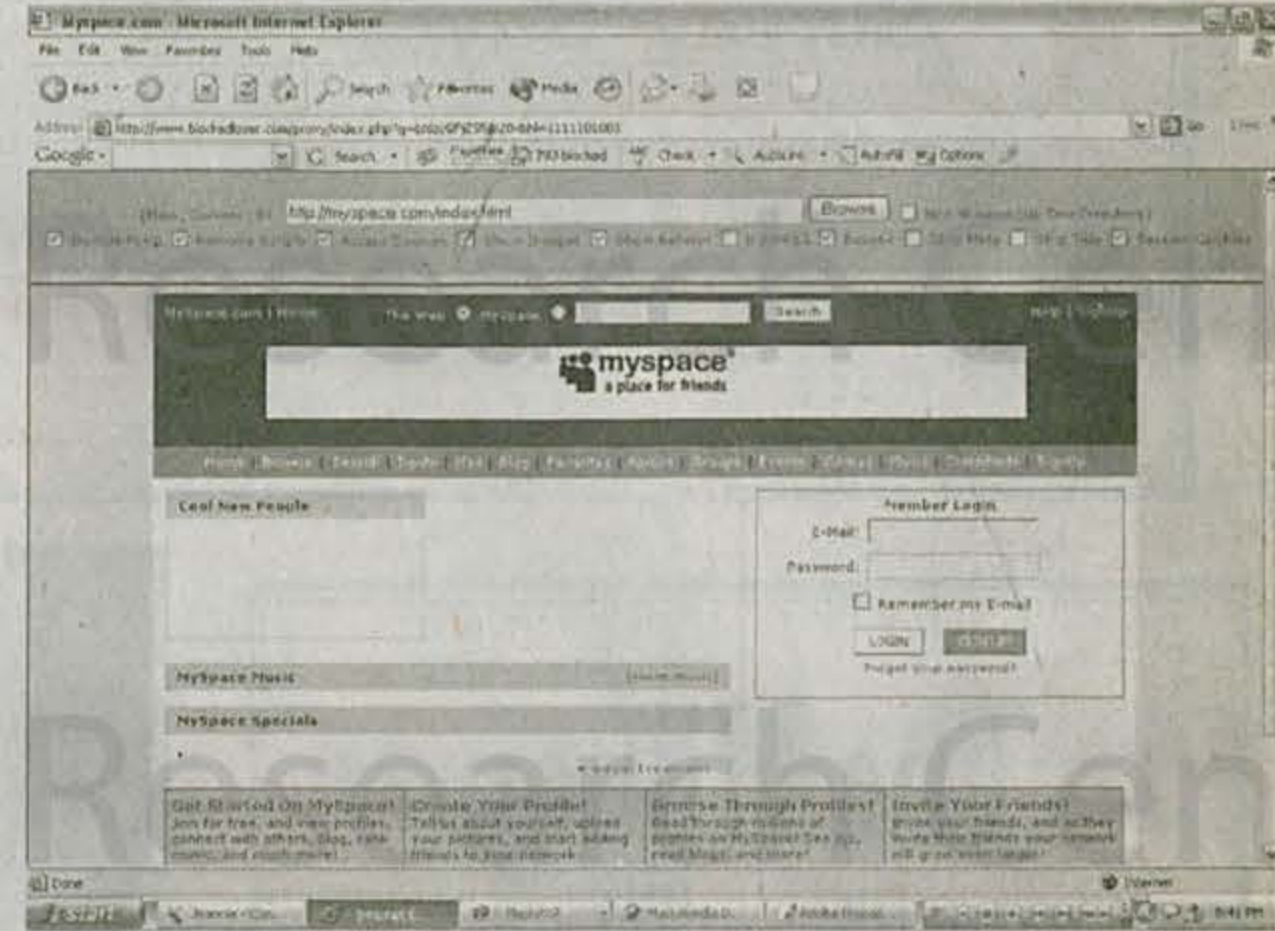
Myspace.com - Microsoft Internet Explorer

File Edit View Favorites Tools Help

Back Search Favorites Media

Address http://www.blockedtower.com/proxy/index.php?q=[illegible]

Google Search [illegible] blocked Check AutoLink AutoFill Options

http://myspace.com/index.html Browse

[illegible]

MySpace.com | Home The Web MySpace Search Help | SignUp

myspace a place for friends

Home | Browse | Search | Invite | Film | Blog | Favorites | Forum | Groups | Events | Videos | Music | Classifieds | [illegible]

Cool New People

Member Login

E-Mail:

Password:

Remember my E-mail

LOGIN SIGN UP

Forgot your password?

MySpace Music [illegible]

MySpace Specials

Get Started On MySpace! Join for free, and view profiles, connect with others, blog, rank music, and much more!

Create Your Profile! Tell us about yourself, upload your pictures, and start adding friends to your network.

Browse Through Profiles! Read through millions of profiles on MySpace! See pix, read blogs, and more!

Invite Your Friends! Invite your friends, and as they invite their friends your network will grow even larger!

Done

Internet